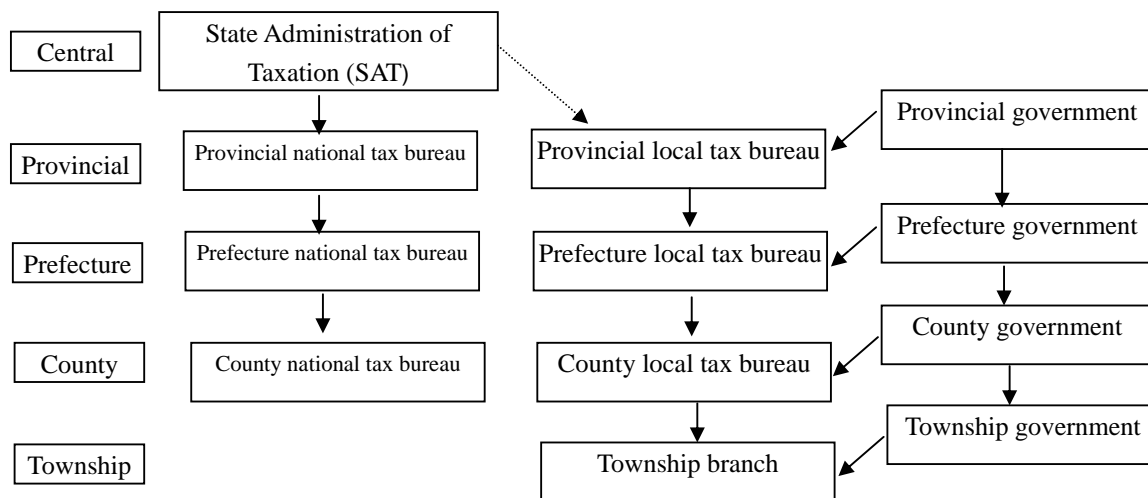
Central

State Administration of Taxation (SAT)

Provincial government

Provincial

Provincial national tax bureau

Provincial local tax bureau

Prefecture government

Prefecture

Prefecture national tax bureau

Prefecture local tax bureau

County government

County

County national tax bureau

County local tax bureau

Township government

Township

Township branch